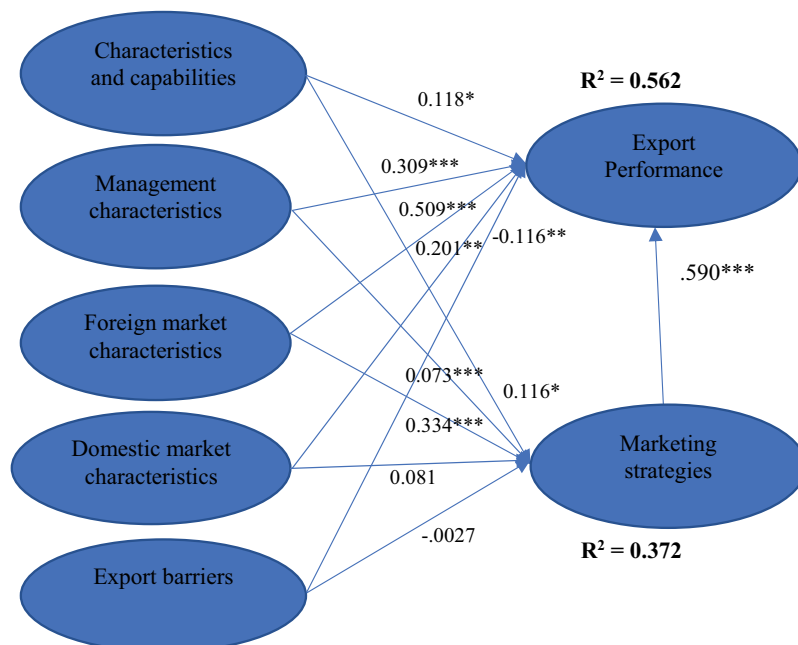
Characteristics and capabilities

Management characteristics

Foreign market characteristics

Domestic market characteristics

Export barriers

$R^2 = 0.562$

Export Performance

0.118*

0.309***

0.509***

0.201**

-0.116**

.590***

0.073***

0.116*

0.334***

0.081

-.0027

Marketing strategies

$R^2 = 0.372$